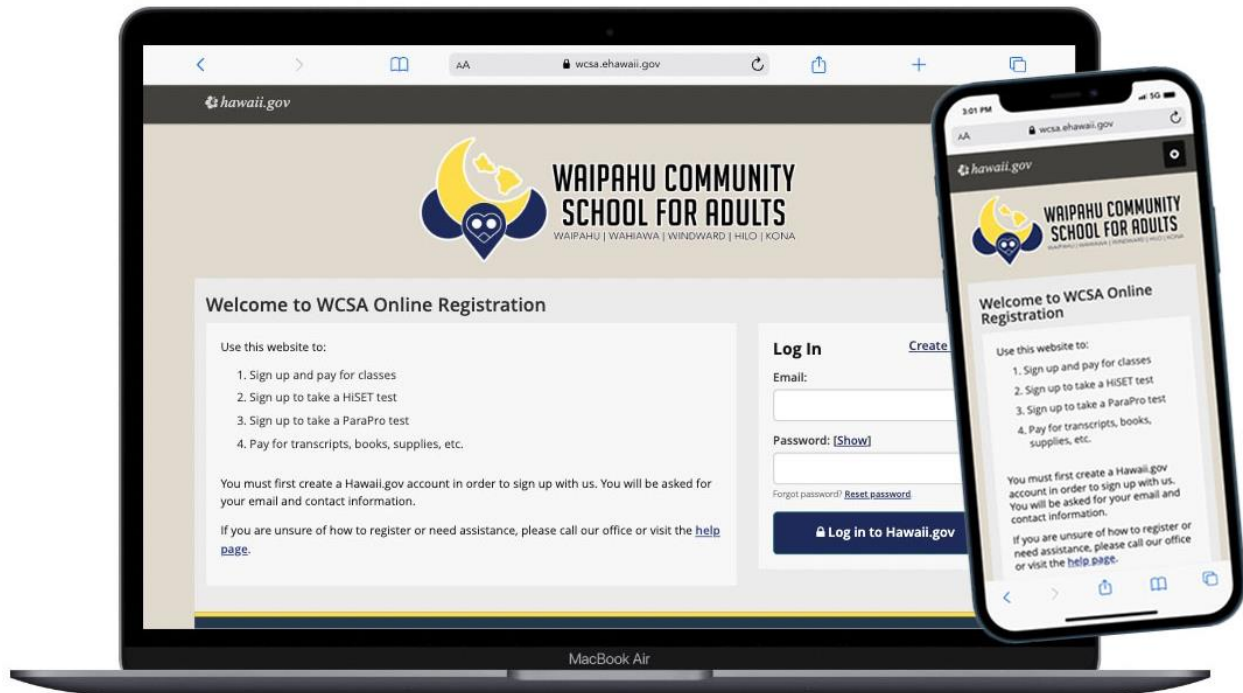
AA wcsa.ehawaii.gov

hawaii.gov

WAIPAHU COMMUNITY SCHOOL FOR ADULTS
WAIPAHU | WAHIAWA | WINDWARD | HILO | KONA

Welcome to WCSA Online Registration

Use this website to:

1. Sign up and pay for classes
2. Sign up to take a HiSET test
3. Sign up to take a ParaPro test
4. Pay for transcripts, books, supplies, etc.

You must first create a Hawaii.gov account in order to sign up with us. You will be asked for your email and contact information.

If you are unsure of how to register or need assistance, please call our office or visit the help page.

Log In
Create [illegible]
Email:
Password: [Show]
Forgot password? Reset password.
Log in to Hawaii.gov

MacBook Air

3:01 PM
5G
AA wcsa.ehawaii.gov

hawaii.gov

WAIPAHU COMMUNITY SCHOOL FOR ADULTS
WAIPAHU | WAHIAWA | WINDWARD | HILO | KONA

Welcome to WCSA Online Registration

Use this website to:

1. Sign up and pay for classes
2. Sign up to take a HiSET test
3. Sign up to take a ParaPro test
4. Pay for transcripts, books, supplies, etc.

You must first create a Hawaii.gov account in order to sign up with us. You will be asked for your email and contact information.

If you are unsure of how to register or need assistance, please call our office or visit the help page.